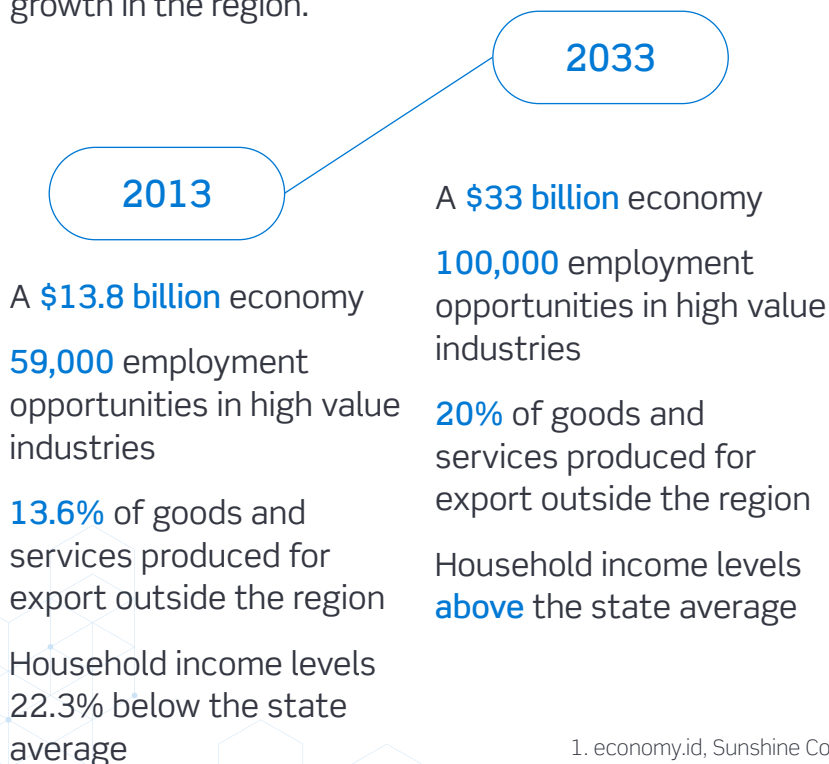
growth in the region.

2033

2013

A $33 billion economy

100,000 employment opportunities in high value industries

20% of goods and services produced for export outside the region

Household income levels above the state average

A $13.8 billion economy

59,000 employment opportunities in high value industries

13.6% of goods and services produced for export outside the region

Household income levels 22.3% below the state average

1. economy.id, Sunshine Co